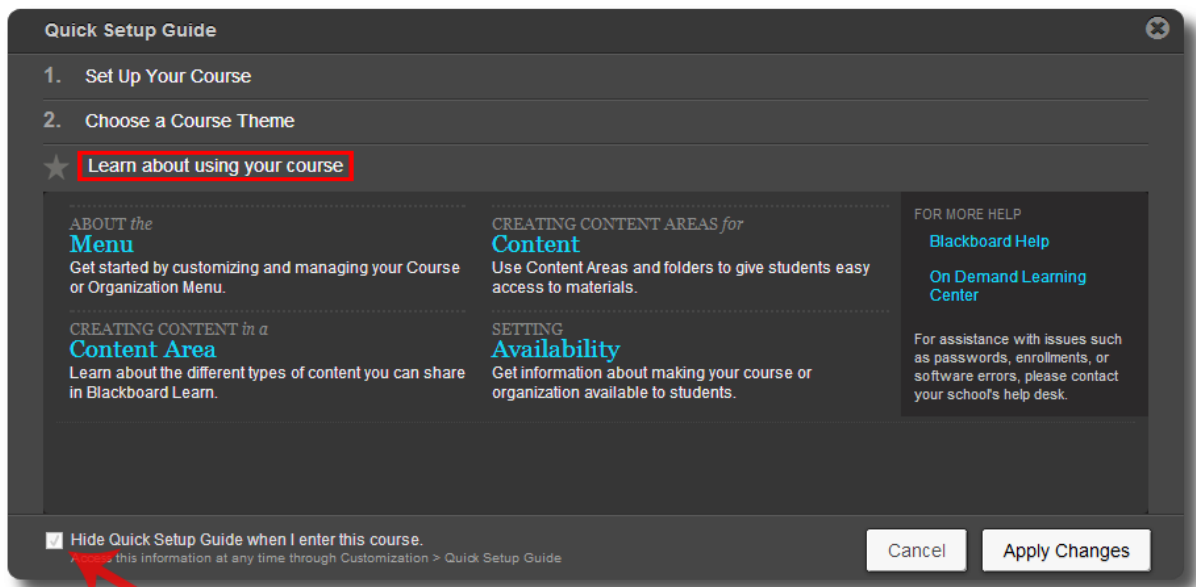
Quick Setup Guide

1. Set Up Your Course

2. Choose a Course Theme

Learn about using your course

ABOUT *the*
Menu
Get started by customizing and managing your Course or Organization Menu.

CREATING CONTENT AREAS *for*
Content
Use Content Areas and folders to give students easy access to materials.

CREATING CONTENT *in a*
Content Area
Learn about the different types of content you can share in Blackboard Learn.

SETTING
Availability
Get information about making your course or organization available to students.

FOR MORE HELP
Blackboard Help
On Demand Learning Center

For assistance with issues such as passwords, enrollments, or software errors, please contact your school's help desk.

Hide Quick Setup Guide when I enter this course.
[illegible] this information at any time through Customization > Quick Setup Guide

Cancel
Apply Changes